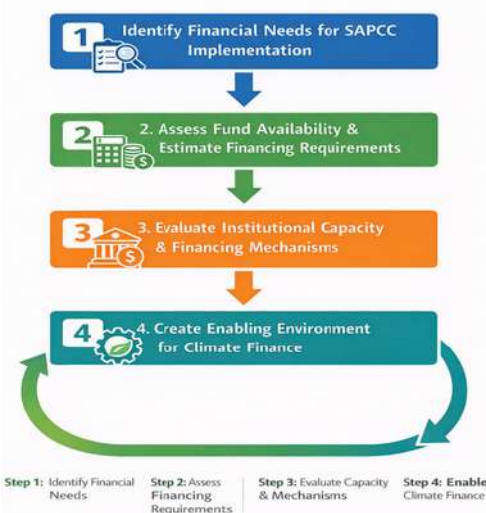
1 Identify Financial Needs for SAPCC Implementation

2 2. Assess Fund Availability & Estimate Financing Requirements

3 3. Evaluate Institutional Capacity & Financing Mechanisms

4 4. Create Enabling Environment for Climate Finance

Step 1: Identify Financial Needs

Step 2: Assess Financing Requirements

Step 3: Evaluate Capacity & Mechanisms

Step 4: Enable Climate Finance